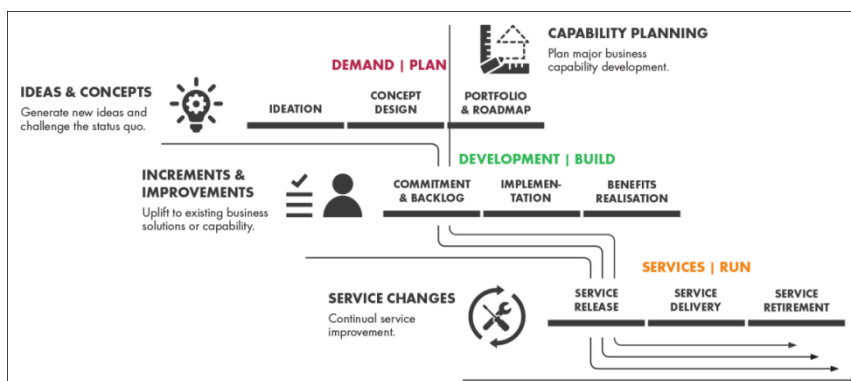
CAPABILITY PLANNING
Plan major business capability development.

DEMAND | PLAN

IDEAS & CONCEPTS
Generate new ideas and challenge the status quo.

IDEATION

CONCEPT DESIGN

PORTFOLIO & ROADMAP

DEVELOPMENT | BUILD

INCREMENTS & IMPROVEMENTS
Uplift to existing business solutions or capability.

COMMITMENT & BACKLOG

IMPLEMENTATION

BENEFITS REALISATION

SERVICES | RUN

SERVICE CHANGES
Continual service improvement.

SERVICE RELEASE

SERVICE DELIVERY

SERVICE RETIREMENT